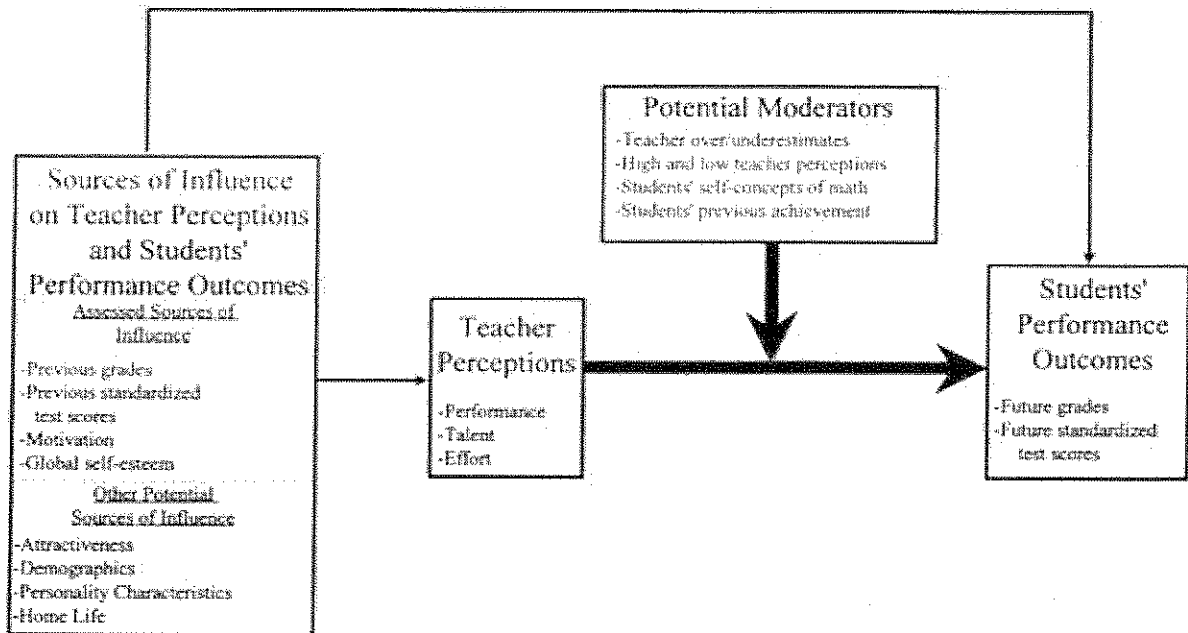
Sources of Influence on Teacher Perceptions and Students' Performance Outcomes

Assessed Sources of Influence

-Previous grades
-Previous standardized test scores
-Motivation
-Global self-esteem

Other Potential Sources of Influence

-Attractiveness
-Demographics
-Personality Characteristics
-Home Life

Potential Moderators

-Teacher over/underestimates
-High and low teacher perceptions
-Students' self-concepts of math
-Students' previous achievement

Teacher Perceptions

-Performance
-Talent
-Effort

Students' Performance Outcomes

-Future grades
-Future standardized test scores